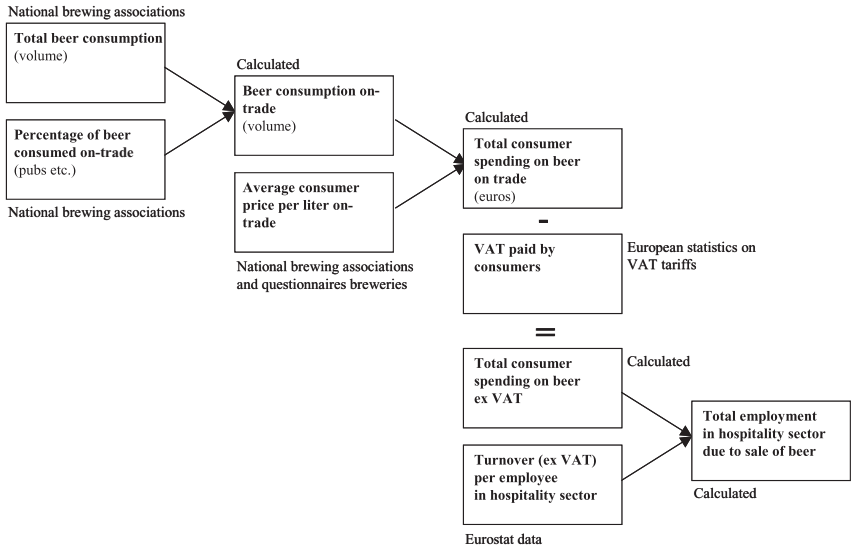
National brewing associations

**Total beer consumption** (volume)

**Percentage of beer consumed on-trade** (pubs etc.)

National brewing associations

Calculated

**Beer consumption on-trade** (volume)

**Average consumer price per liter on-trade**

National brewing associations and questionnaires breweries

Calculated

**Total consumer spending on beer on trade** (euros)

-

**VAT paid by consumers**

European statistics on VAT tariffs

=

**Total consumer spending on beer ex VAT**

Calculated

**Turnover (ex VAT) per employee in hospitality sector**

Eurostat data

**Total employment in hospitality sector due to sale of beer**

Calculated